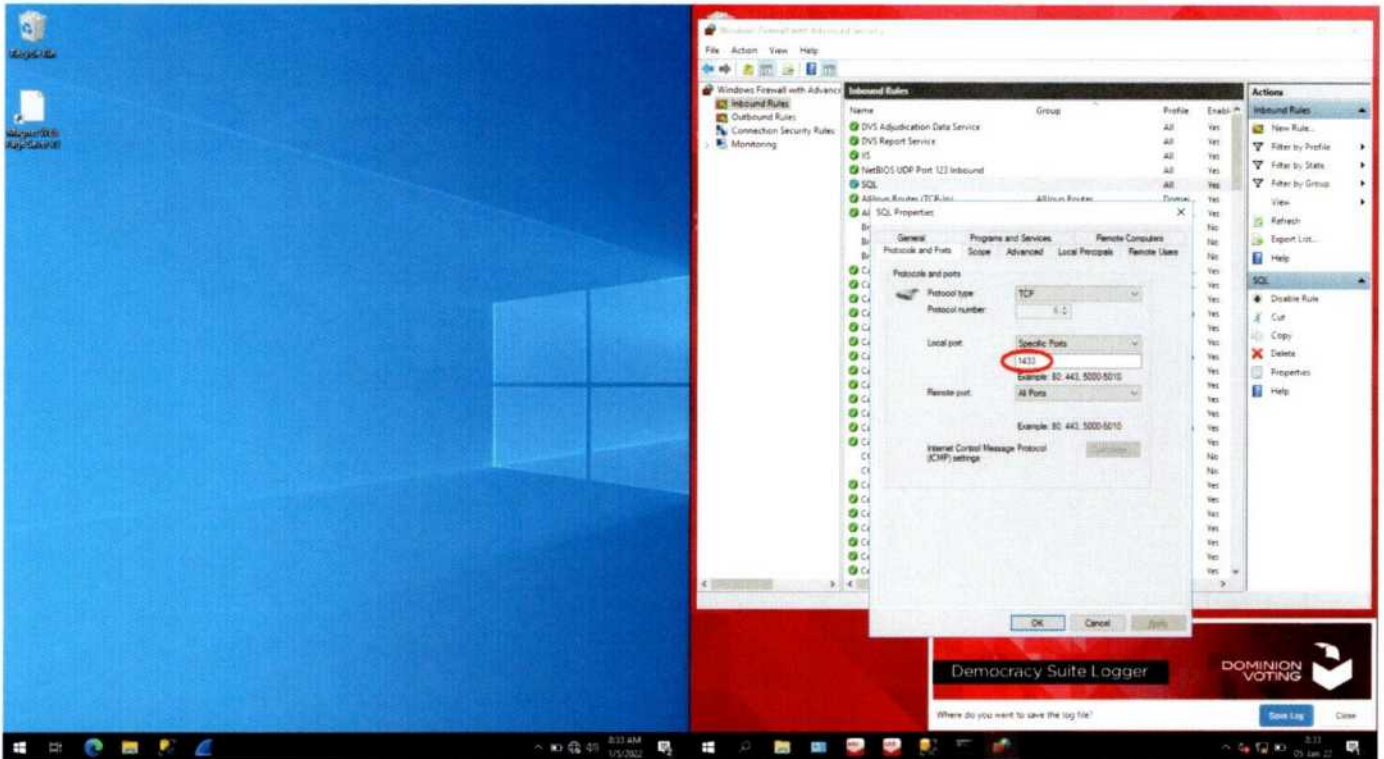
Recycle Bin

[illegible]

Windows Firewall with Advanced Security

File Action View Help

Windows Firewall with Advanced Security
Inbound Rules
Outbound Rules
Connection Security Rules
Monitoring

Inbound Rules

| Name | Group | Profile | Enabled |
|---|---|---|---|
| DVS Adjudication Data Service | | All | Yes |
| DVS Report Service | | All | Yes |
| IIS | | All | Yes |
| NetBIOS UDP Port 123 Inbound | | All | Yes |
| SQL | | All | Yes |
| AllJoyn Router (TCP-In) | AllJoyn Router | Domai... | Yes |

Actions
Inbound Rules
New Rule...
Filter by Profile
Filter by State
Filter by Group
View
Refresh
Export List...
Help
SQL
Disable Rule
Cut
Copy
Delete
Properties
Help

SQL Properties

General | Programs and Services | Remote Computers
Protocols and Ports | Scope | Advanced | Local Principals | Remote Users

Protocols and ports
Protocol type: TCP
Protocol number: 6
Local port: Specific Ports
1433
Example: 80, 443, 5000-5010
Remote port: All Ports
Example: 80, 443, 5000-5010
Internet Control Message Protocol (ICMP) settings: Customize...

OK Cancel Apply

Democracy Suite Logger
DOMINION VOTING
Where do you want to save the log file?
Save Log Close

8:33 AM 1/5/2022
8:33 05-Jan-22